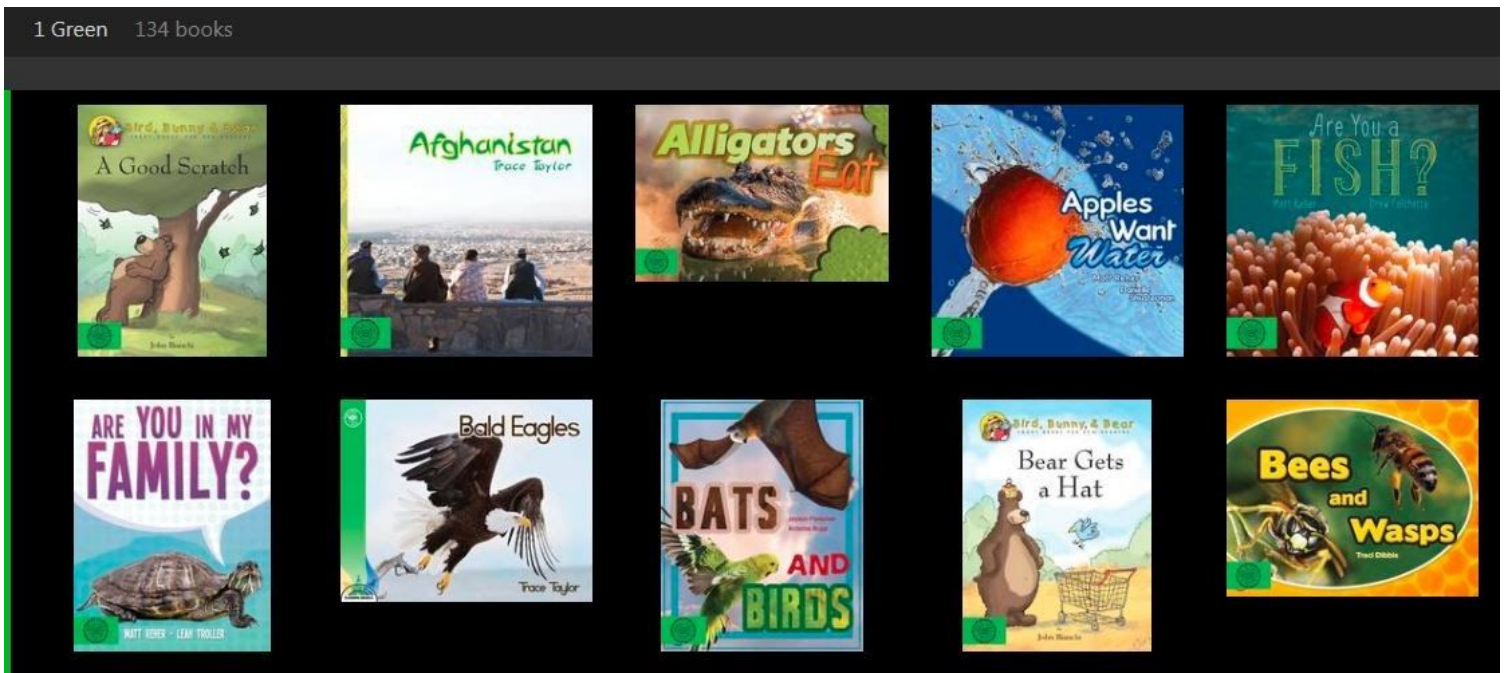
1 Green 134 books

Bird, Bunny & Bear
A Good Scratch
John Bianchi

Afghanistan
Trace Taylor

Alligators Eat

Apples Want Water
Matt Reher

Are You a FISH?
Matt Reher
Drew Folchetta

ARE YOU IN MY FAMILY?
MATT REHER · LEAH TROLLER

Bald Eagles
Trace Taylor

BATS AND BIRDS

Bird, Bunny, & Bear
Bear Gets a Hat
John Bianchi

Bees and Wasps
Traci Dibble